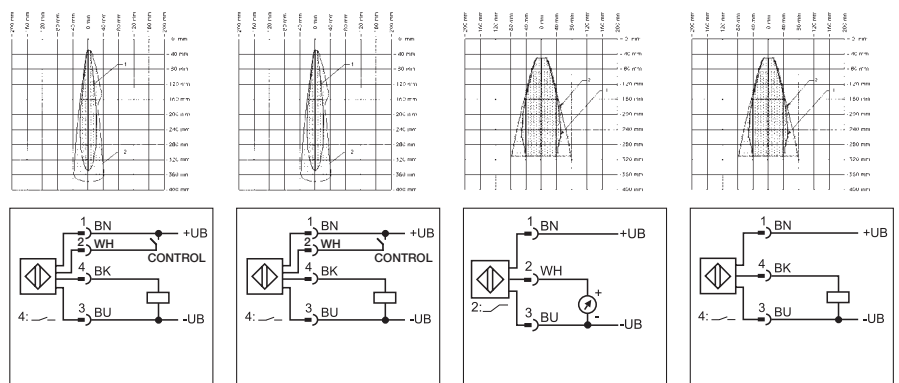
200 mm
80 mm
40 mm
0 mm
40 mm
80 mm
200 mm
0 mm
40 mm
80 mm
120 mm
160 mm
200 mm
240 mm
280 mm
320 mm
360 mm
400 mm
1
2

200 mm
80 mm
40 mm
0 mm
40 mm
80 mm
200 mm
0 mm
40 mm
80 mm
120 mm
160 mm
200 mm
240 mm
280 mm
320 mm
360 mm
400 mm
1
2

200 mm
120 mm
80 mm
40 mm
0 mm
40 mm
80 mm
120 mm
200 mm
0 mm
40 mm
80 mm
120 mm
160 mm
200 mm
240 mm
280 mm
320 mm
360 mm
400 mm
1
2

200 mm
120 mm
80 mm
40 mm
0 mm
40 mm
80 mm
120 mm
200 mm
0 mm
40 mm
80 mm
120 mm
160 mm
200 mm
240 mm
280 mm
320 mm
360 mm
400 mm
1
2

1 BN
+UB
2 WH
CONTROL
4 BK
3 BU
-UB
4:

1 BN
+UB
2 WH
CONTROL
4 BK
3 BU
-UB
4:

1 BN
+UB
2 WH
+
-
2:
3 BU
-UB

1 BN
+UB
4 BK
3 BU
-UB
4: